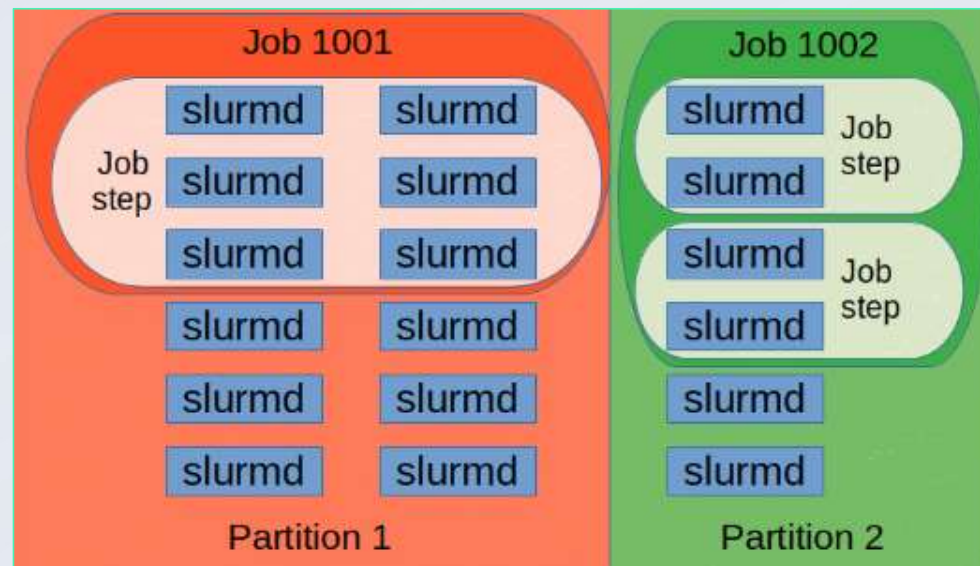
Job 1001

Job step

slurmd slurmd
slurmd slurmd
slurmd slurmd
slurmd slurmd
slurmd slurmd
slurmd slurmd

Partition 1

Job 1002

slurmd
slurmd
Job step

slurmd
slurmd
Job step

slurmd
slurmd

Partition 2